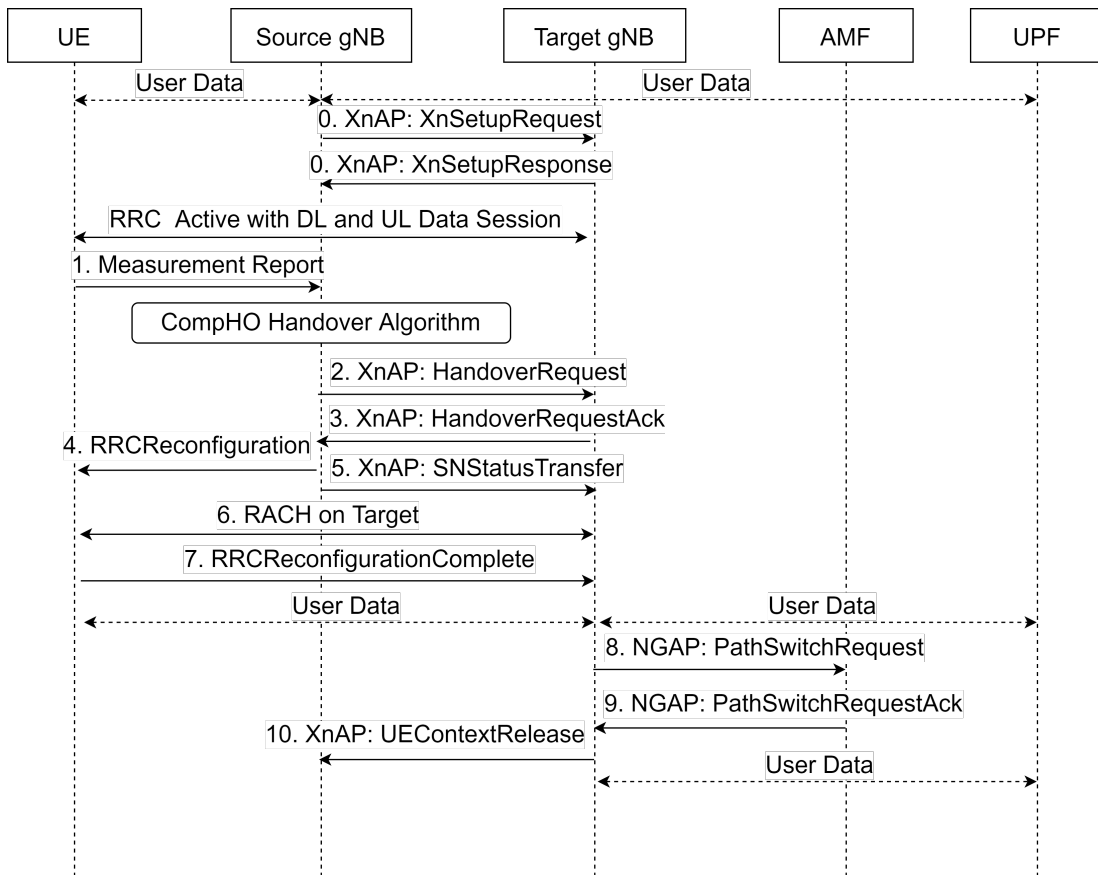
UE

Source gNB

Target gNB

AMF

UPF

User Data

User Data

0. XnAP: XnSetupRequest

0. XnAP: XnSetupResponse

RRC Active with DL and UL Data Session

1. Measurement Report

CompHO Handover Algorithm

2. XnAP: HandoverRequest

3. XnAP: HandoverRequestAck

4. RRCReconfiguration

5. XnAP: SNStatusTransfer

6. RACH on Target

7. RRCReconfigurationComplete

User Data

User Data

8. NGAP: PathSwitchRequest

9. NGAP: PathSwitchRequestAck

10. XnAP: UEContextRelease

User Data